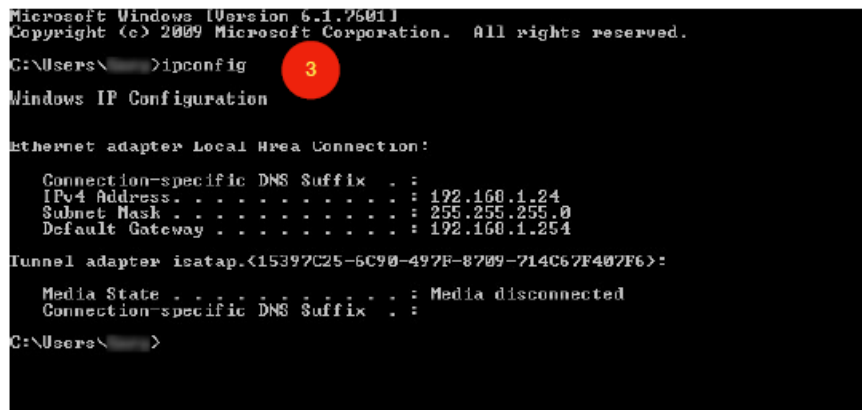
Microsoft Windows [Version 6.1.7601]
Copyright (c) 2009 Microsoft Corporation.  All rights reserved.

C:\Users\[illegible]>ipconfig

3

Windows IP Configuration

Ethernet adapter Local Area Connection:

   Connection-specific DNS Suffix  . :
   IPv4 Address. . . . . . . . . . . : 192.168.1.24
   Subnet Mask . . . . . . . . . . . : 255.255.255.0
   Default Gateway . . . . . . . . . : 192.168.1.254

Tunnel adapter isatap.{15397C25-6C90-497F-8709-714C67F407F6}:

   Media State . . . . . . . . . . . : Media disconnected
   Connection-specific DNS Suffix  . :

C:\Users\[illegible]>